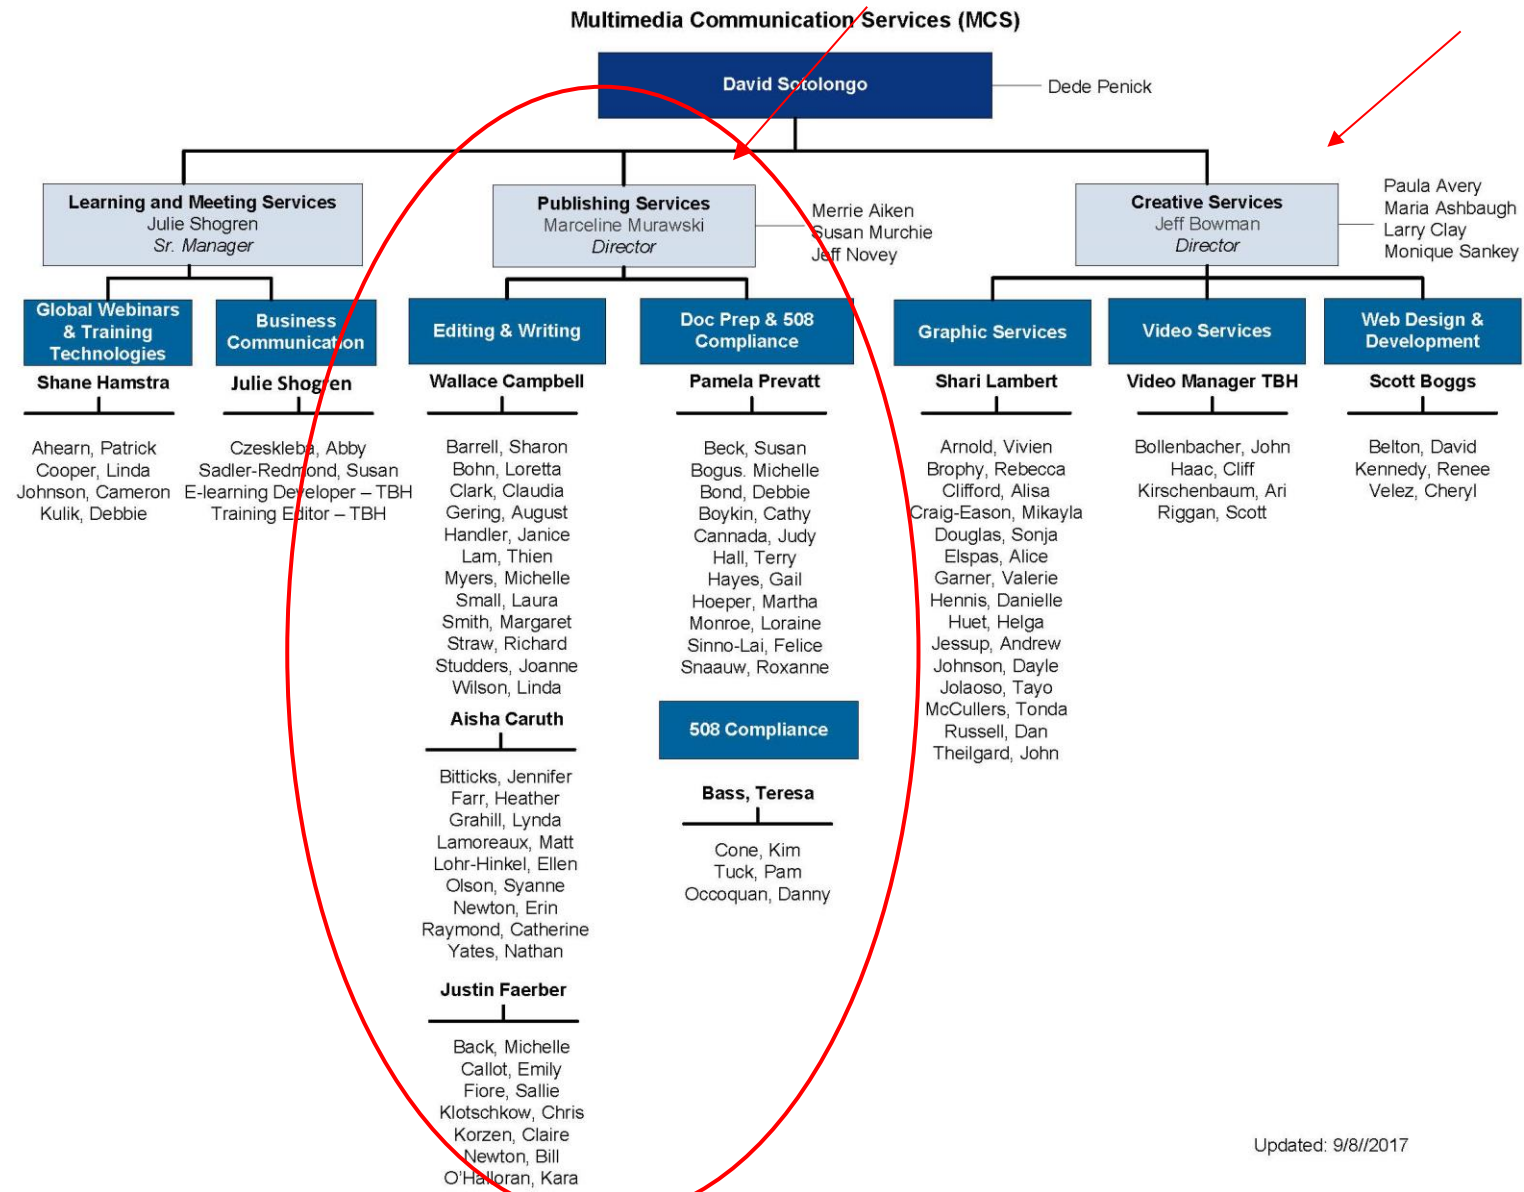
Multimedia Communication Services (MCS)

David Sotolongo

Dede Penick

Learning and Meeting Services
Julie Shogren
Sr. Manager

Publishing Services
Marceline Murawski
Director

Merrie Aiken
Susan Murchie
Jeff Novey

Creative Services
Jeff Bowman
Director

Paula Avery
Maria Ashbaugh
Larry Clay
Monique Sankey

Global Webinars & Training Technologies

Shane Hamstra

Ahearn, Patrick
Cooper, Linda
Johnson, Cameron
Kulik, Debbie

Business Communication

Julie Shogren

Czeskleba, Abby
Sadler-Redmond, Susan
E-learning Developer – TBH
Training Editor – TBH

Editing & Writing

Wallace Campbell

Barrell, Sharon
Bohn, Loretta
Clark, Claudia
Gering, August
Handler, Janice
Lam, Thien
Myers, Michelle
Small, Laura
Smith, Margaret
Straw, Richard
Studders, Joanne
Wilson, Linda

Aisha Caruth

Bitticks, Jennifer
Farr, Heather
Grahill, Lynda
Lamoreaux, Matt
Lohr-Hinkel, Ellen
Olson, Syanne
Newton, Erin
Raymond, Catherine
Yates, Nathan

Justin Faerber

Back, Michelle
Callot, Emily
Fiore, Sallie
Klotschkow, Chris
Korzen, Claire
Newton, Bill
O'Halloran, Kara

Doc Prep & 508 Compliance

Pamela Prevatt

Beck, Susan
Bogus. Michelle
Bond, Debbie
Boykin, Cathy
Cannada, Judy
Hall, Terry
Hayes, Gail
Hoeper, Martha
Monroe, Loraine
Sinno-Lai, Felice
Snaauw, Roxanne

508 Compliance

Bass, Teresa

Cone, Kim
Tuck, Pam
Occoquan, Danny

Graphic Services

Shari Lambert

Arnold, Vivien
Brophy, Rebecca
Clifford, Alisa
Craig-Eason, Mikayla
Douglas, Sonja
Elspas, Alice
Garner, Valerie
Hennis, Danielle
Huet, Helga
Jessup, Andrew
Johnson, Dayle
Jolaoso, Tayo
McCullers, Tonda
Russell, Dan
Theilgard, John

Video Services

Video Manager TBH

Bollenbacher, John
Haac, Cliff
Kirschenbaum, Ari
Riggan, Scott

Web Design & Development

Scott Boggs

Belton, David
Kennedy, Renee
Velez, Cheryl

Updated: 9/8//2017